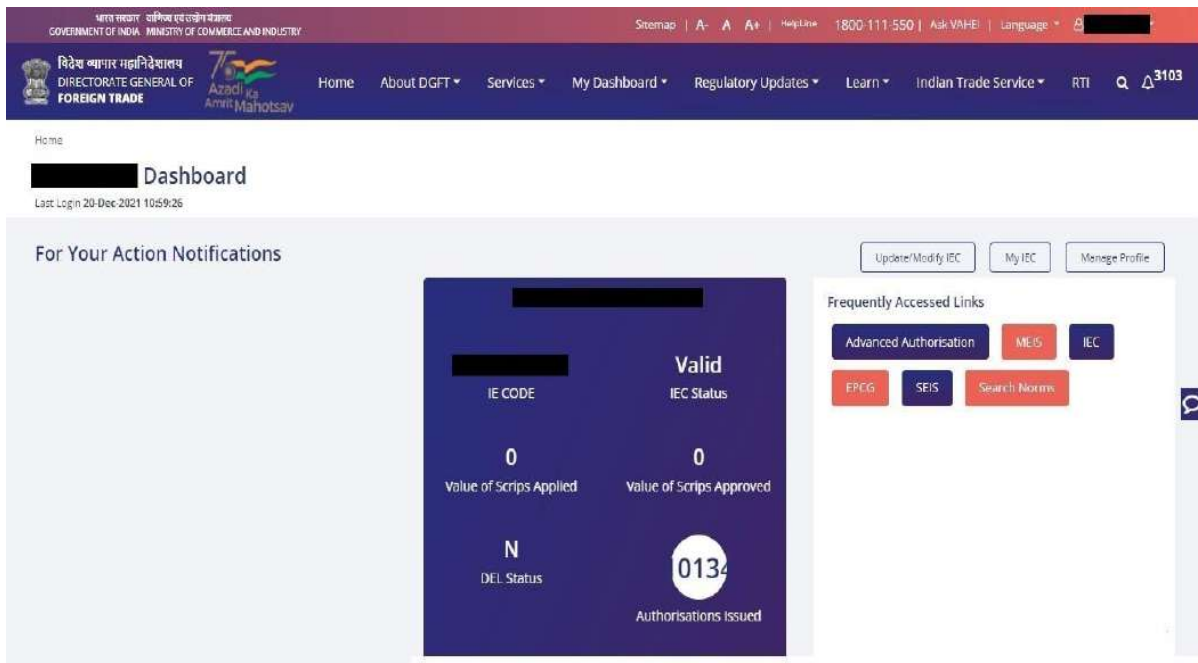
भारत सरकार वाणिज्य एवं उद्योग मंत्रालय
GOVERNMENT OF INDIA MINISTRY OF COMMERCE AND INDUSTRY

Sitemap | A- A A+ | HelpLine 1800-111-550 | Ask VAHEI | Language

विदेश व्यापार महानिदेशालय
DIRECTORATE GENERAL OF FOREIGN TRADE

75 Azadi Ka Amrit Mahotsav

Home About DGFT Services My Dashboard Regulatory Updates Learn Indian Trade Service RTI 3103

Home

Dashboard
Last Login 20-Dec-2021 10:59:26

For Your Action Notifications

Update/Modify IEC My IEC Manage Profile

IE CODE
Valid
IEC Status

0
Value of Scrips Applied
0
Value of Scrips Approved

N
DEL Status
0134
Authorisations Issued

Frequently Accessed Links
Advanced Authorisation MEIS IEC
EPCG SEIS Search Norms